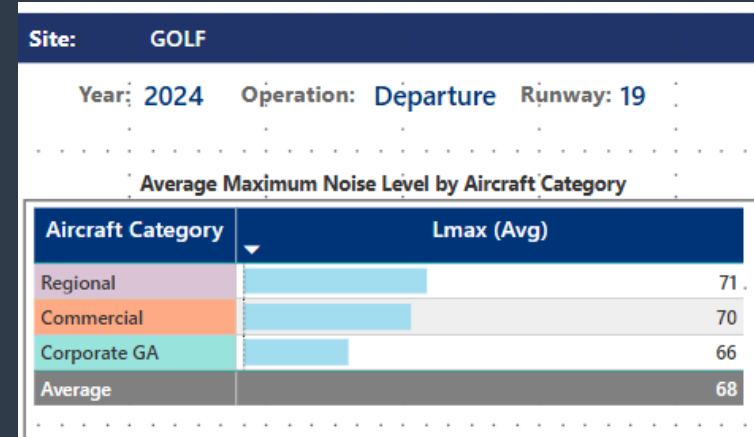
Site: GOLF

Year: 2024 Operation: Departure Runway: 19

Average Maximum Noise Level by Aircraft Category

| Aircraft Category | Lmax (Avg) |
|---|---|
| Regional | 71 |
| Commercial | 70 |
| Corporate GA | 66 |
| Average | 68 |